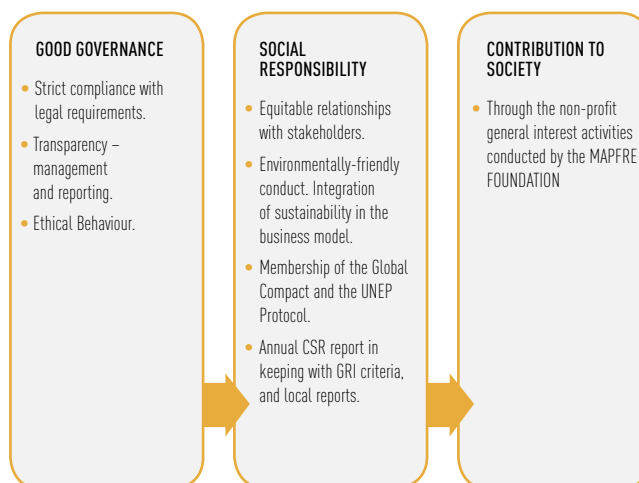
GOOD GOVERNANCE

• Strict compliance with legal requirements.

• Transparency – management and reporting.

• Ethical Behaviour.

SOCIAL RESPONSIBILITY

• Equitable relationships with stakeholders.

• Environmentally-friendly conduct. Integration of sustainability in the business model.

• Membership of the Global Compact and the UNEP Protocol.

• Annual CSR report in keeping with GRI criteria, and local reports.

CONTRIBUTION TO SOCIETY

• Through the non-profit general interest activities conducted by the MAPFRE FOUNDATION